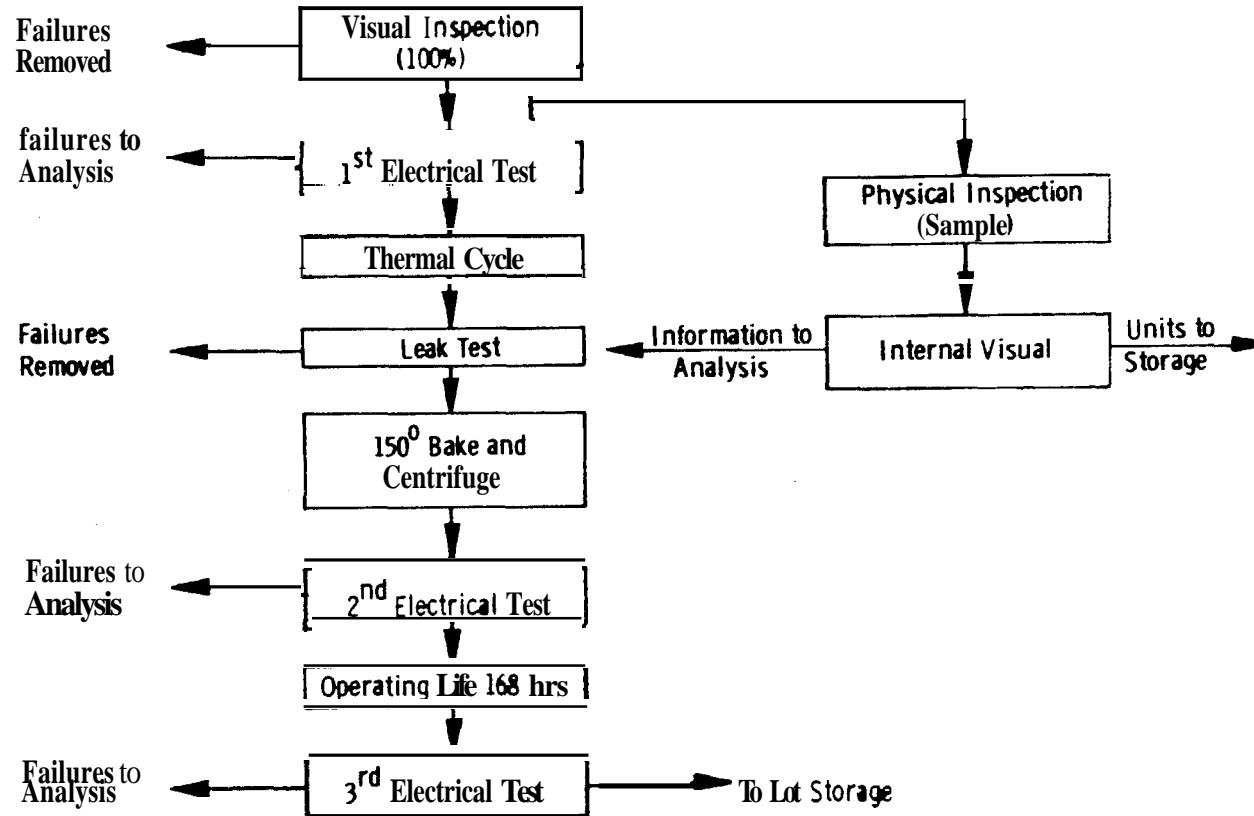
Failures Removed

Visual Inspection (100%)

failures to Analysis

$1^{st}$ Electrical Test

Physical Inspection (Sample)

Thermal Cycle

Failures Removed

Leak Test

Information to Analysis

Internal Visual

Units to Storage

$150^{0}$ Bake and Centrifuge

Failures to Analysis

$2^{nd}$ Electrical Test

Operating Life 168 hrs

Failures to Analysis

$3^{rd}$ Electrical Test

To Lot Storage